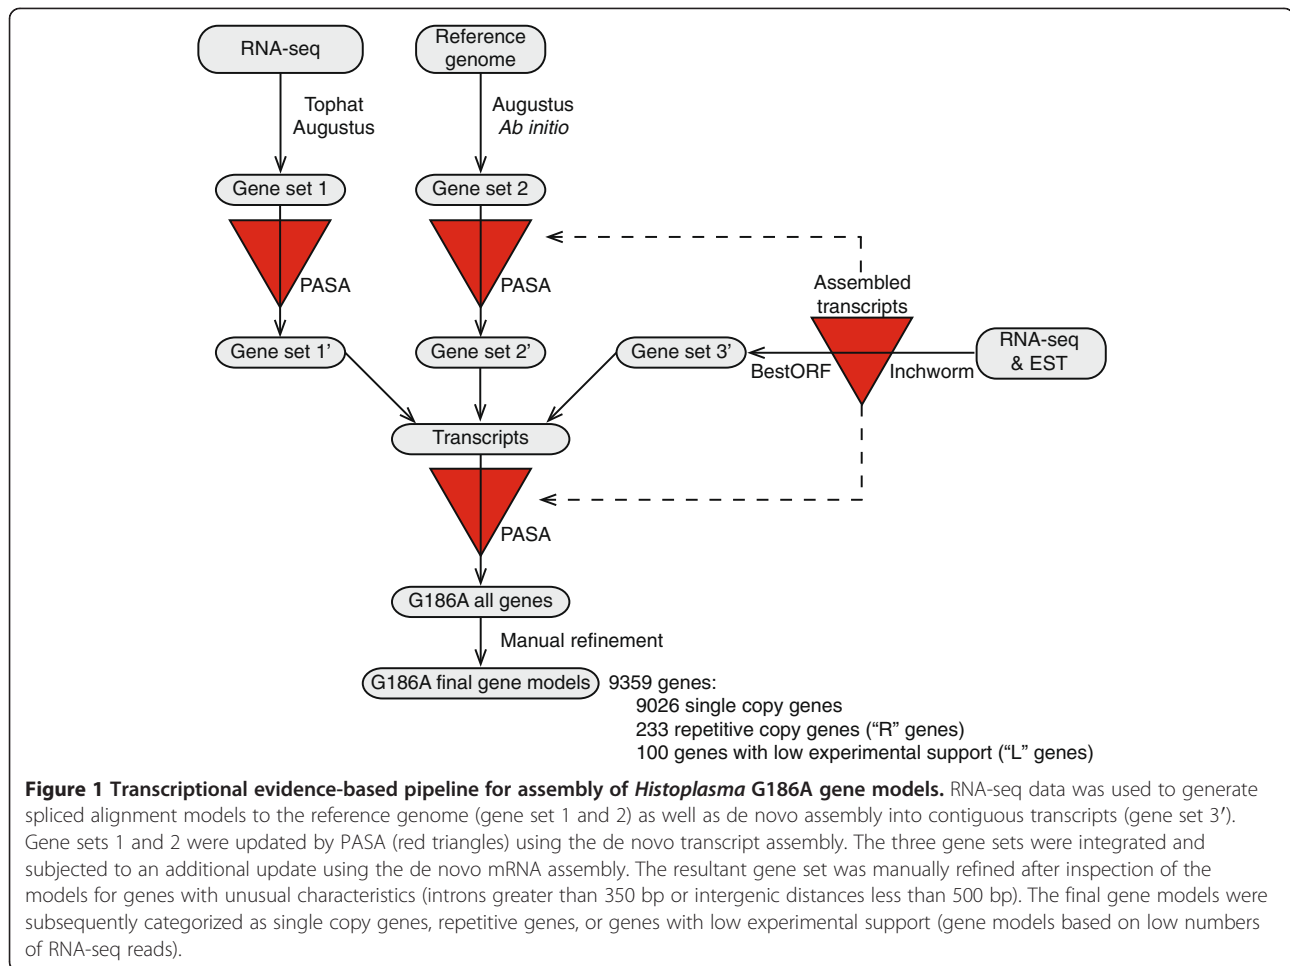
RNA-seq

Reference genome

Tophat
Augustus

Augustus
*Ab initio*

Gene set 1

Gene set 2

PASA

PASA

Assembled transcripts

Gene set 1'

Gene set 2'

Gene set 3'

BestORF

Inchworm

RNA-seq & EST

Transcripts

PASA

G186A all genes

Manual refinement

G186A final gene models

9359 genes:
9026 single copy genes
233 repetitive copy genes ("R" genes)
100 genes with low experimental support ("L" genes)

**Figure 1 Transcriptional evidence-based pipeline for assembly of *Histoplasma* G186A gene models.** RNA-seq data was used to generate spliced alignment models to the reference genome (gene set 1 and 2) as well as de novo assembly into contiguous transcripts (gene set 3′). Gene sets 1 and 2 were updated by PASA (red triangles) using the de novo transcript assembly. The three gene sets were integrated and subjected to an additional update using the de novo mRNA assembly. The resultant gene set was manually refined after inspection of the models for genes with unusual characteristics (introns greater than 350 bp or intergenic distances less than 500 bp). The final gene models were subsequently categorized as single copy genes, repetitive genes, or genes with low experimental support (gene models based on low numbers of RNA-seq reads).